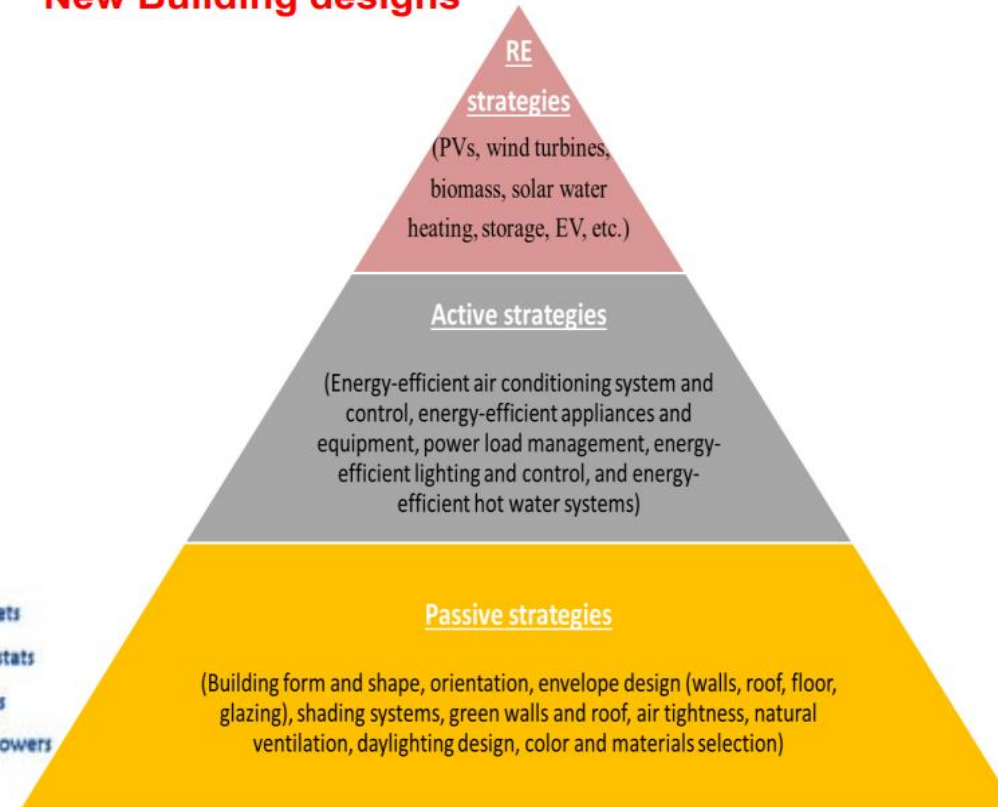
New Building designs

RE strategies
(PVs, wind turbines, biomass, solar water heating, storage, EV, etc.)

Active strategies
(Energy-efficient air conditioning system and control, energy-efficient appliances and equipment, power load management, energy-efficient lighting and control, and energy-efficient hot water systems)

Passive strategies
(Building form and shape, orientation, envelope design (walls, roof, floor, glazing), shading systems, green walls and roof, air tightness, natural ventilation, daylighting design, color and materials selection)

ets
stats
s
owers